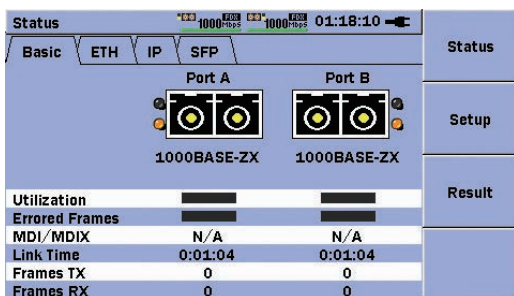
Status 1000 Mbps FDX 1000 Mbps FDX 01:18:10

Basic ETH IP SFP

Port A Port B

1000BASE-ZX 1000BASE-ZX

| | | |
|---|---|---|
| Utilization | | |
| Errored Frames | | |
| MDI/MDIX | N/A | N/A |
| Link Time | 0:01:04 | 0:01:04 |
| Frames TX | 0 | 0 |
| Frames RX | 0 | 0 |

Status

Setup

Result